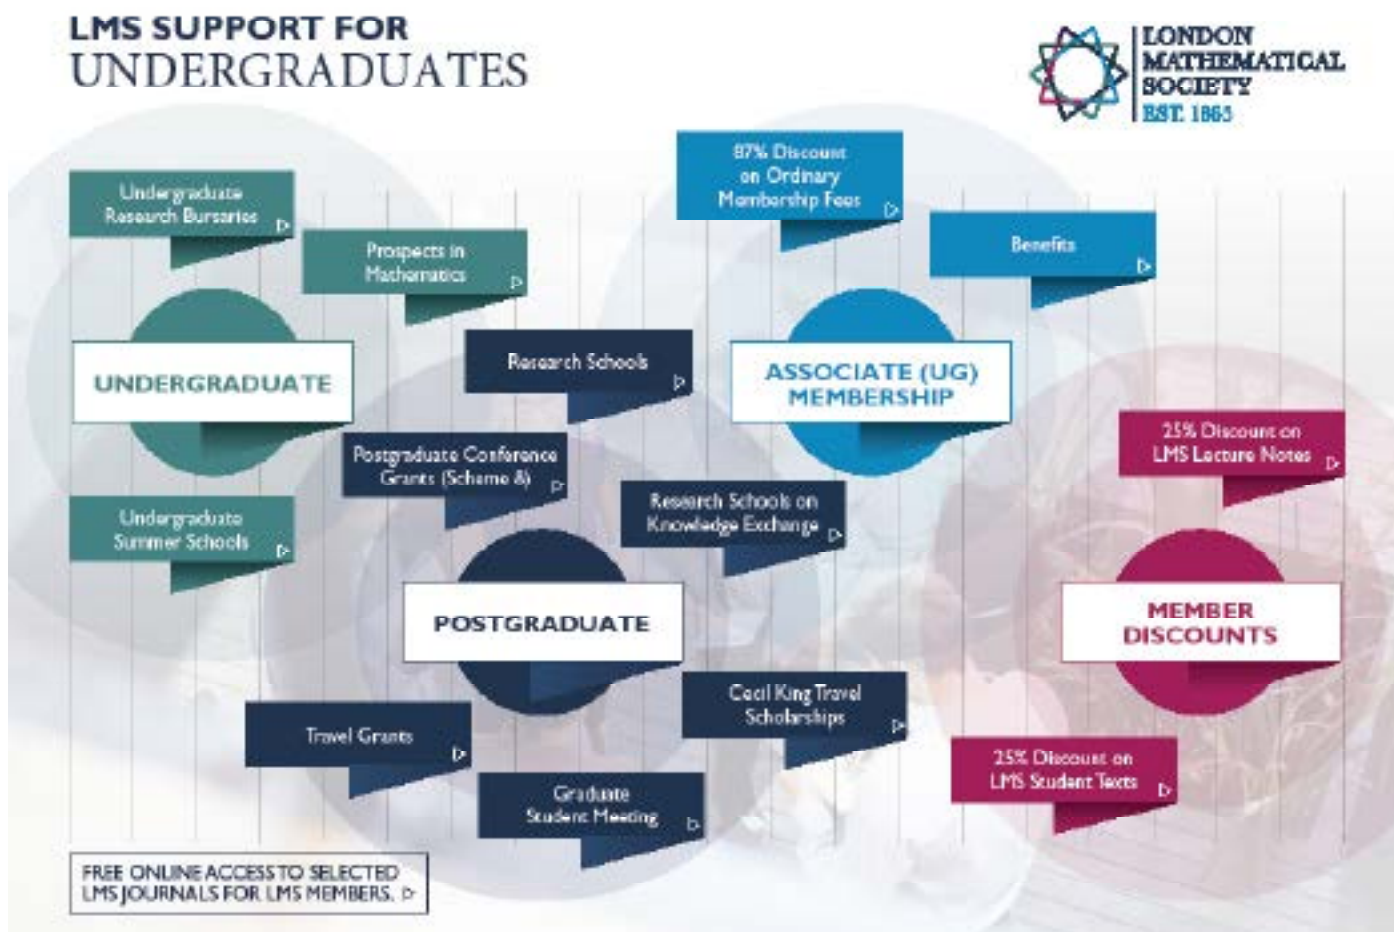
LMS SUPPORT FOR
UNDERGRADUATES

LONDON
MATHEMATICAL
SOCIETY
EST. 1865

Undergraduate Research Bursaries

Prospects in Mathematics

87% Discount on Ordinary Membership Fees

Benefits

UNDERGRADUATE

Research Schools

ASSOCIATE (UG) MEMBERSHIP

25% Discount on LMS Lecture Notes

Postgraduate Conference Grants (Scheme 8)

Research Schools on Knowledge Exchange

Undergraduate Summer Schools

POSTGRADUATE

MEMBER DISCOUNTS

Cecil King Travel Scholarships

Travel Grants

25% Discount on LMS Student Texts

Graduate Student Meeting

FREE ONLINE ACCESS TO SELECTED LMS JOURNALS FOR LMS MEMBERS.